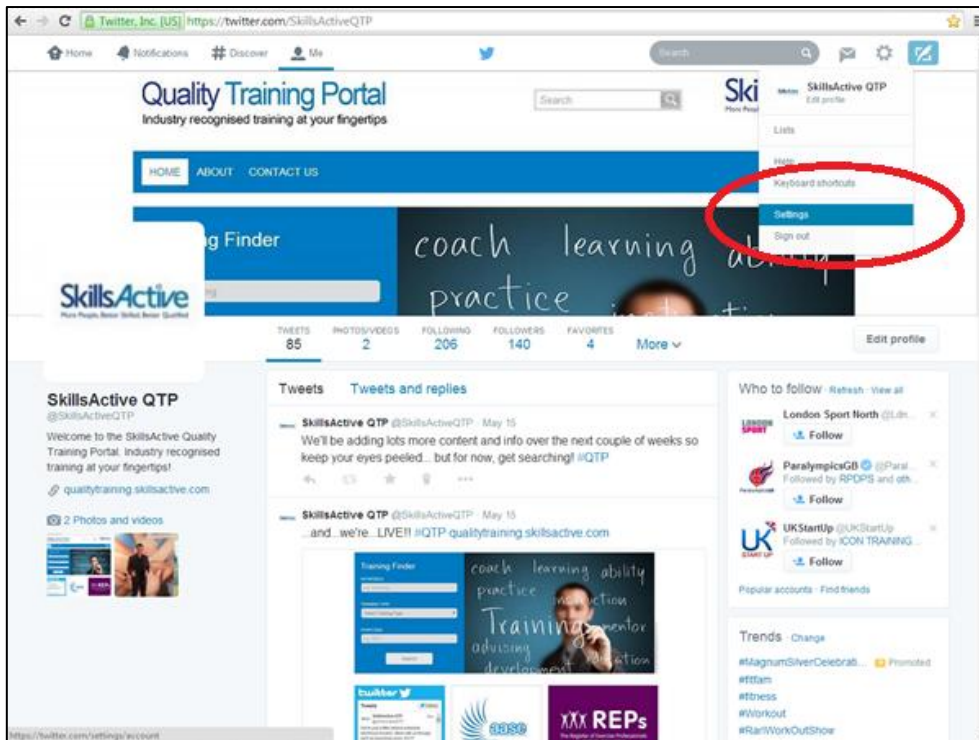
Twitter, Inc. [US] https://twitter.com/SkillsActiveQTP

Home Notifications # Discover Me

Search

Quality Training Portal
Industry recognised training at your fingertips

Search

HOME ABOUT CONTACT US

g Finder

coach learning ability practice

SkillsActive
More People, Better Skilled, Better Qualified

SkillsActive QTP
Edit profile

Lists

Help
Keyboard shortcuts

Settings
Sign out

TWEETS 85 PHOTOS/VIDEOS 2 FOLLOWING 206 FOLLOWERS 140 FAVORITES 4 More

Edit profile

SkillsActive QTP
@SkillsActiveQTP

Welcome to the SkillsActive Quality Training Portal. Industry recognised training at your fingertips!

qualitytraining.skillsactive.com

2 Photos and videos

Tweets Tweets and replies

SkillsActive QTP @SkillsActiveQTP · May 15
We'll be adding lots more content and info over the next couple of weeks so keep your eyes peeled... but for now, get searching! #QTP

SkillsActive QTP @SkillsActiveQTP · May 15
...and...we're...LIVE!! #QTP qualitytraining.skillsactive.com

Training Finder

coach learning ability practice Training mentor advising development

twitter

aase

REPs

Who to follow · Refresh · View all

London Sport North @Ldn...
Follow

ParalympicsGB @Paral...
Followed by RPDPS and oth...
Follow

UKStartUp @UKStartUp
Followed by ICON TRAINING...
Follow

Popular accounts · Find friends

Trends · Change

#MagnumSilverCelebrati... Promoted
#fitfam
#fitness
#Workout
#RarWorkOutShow

https://twitter.com/settings/account